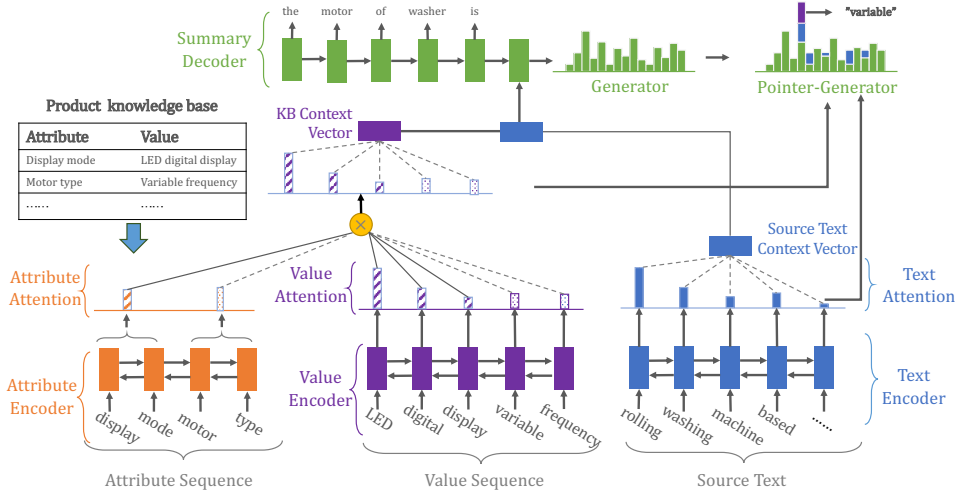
Summary Decoder

the motor of washer is

Generator

"variable"

Pointer-Generator

Product knowledge base

| Attribute | Value |
|---|---|
| Display mode | LED digital display |
| Motor type | Variable frequency |
| ...... | ...... |

KB Context Vector

Source Text Context Vector

Attribute Attention

Value Attention

Text Attention

Attribute Encoder

display mode motor type

Value Encoder

LED digital display variable frequency

Text Encoder

rolling washing machine based ......

Attribute Sequence

Value Sequence

Source Text